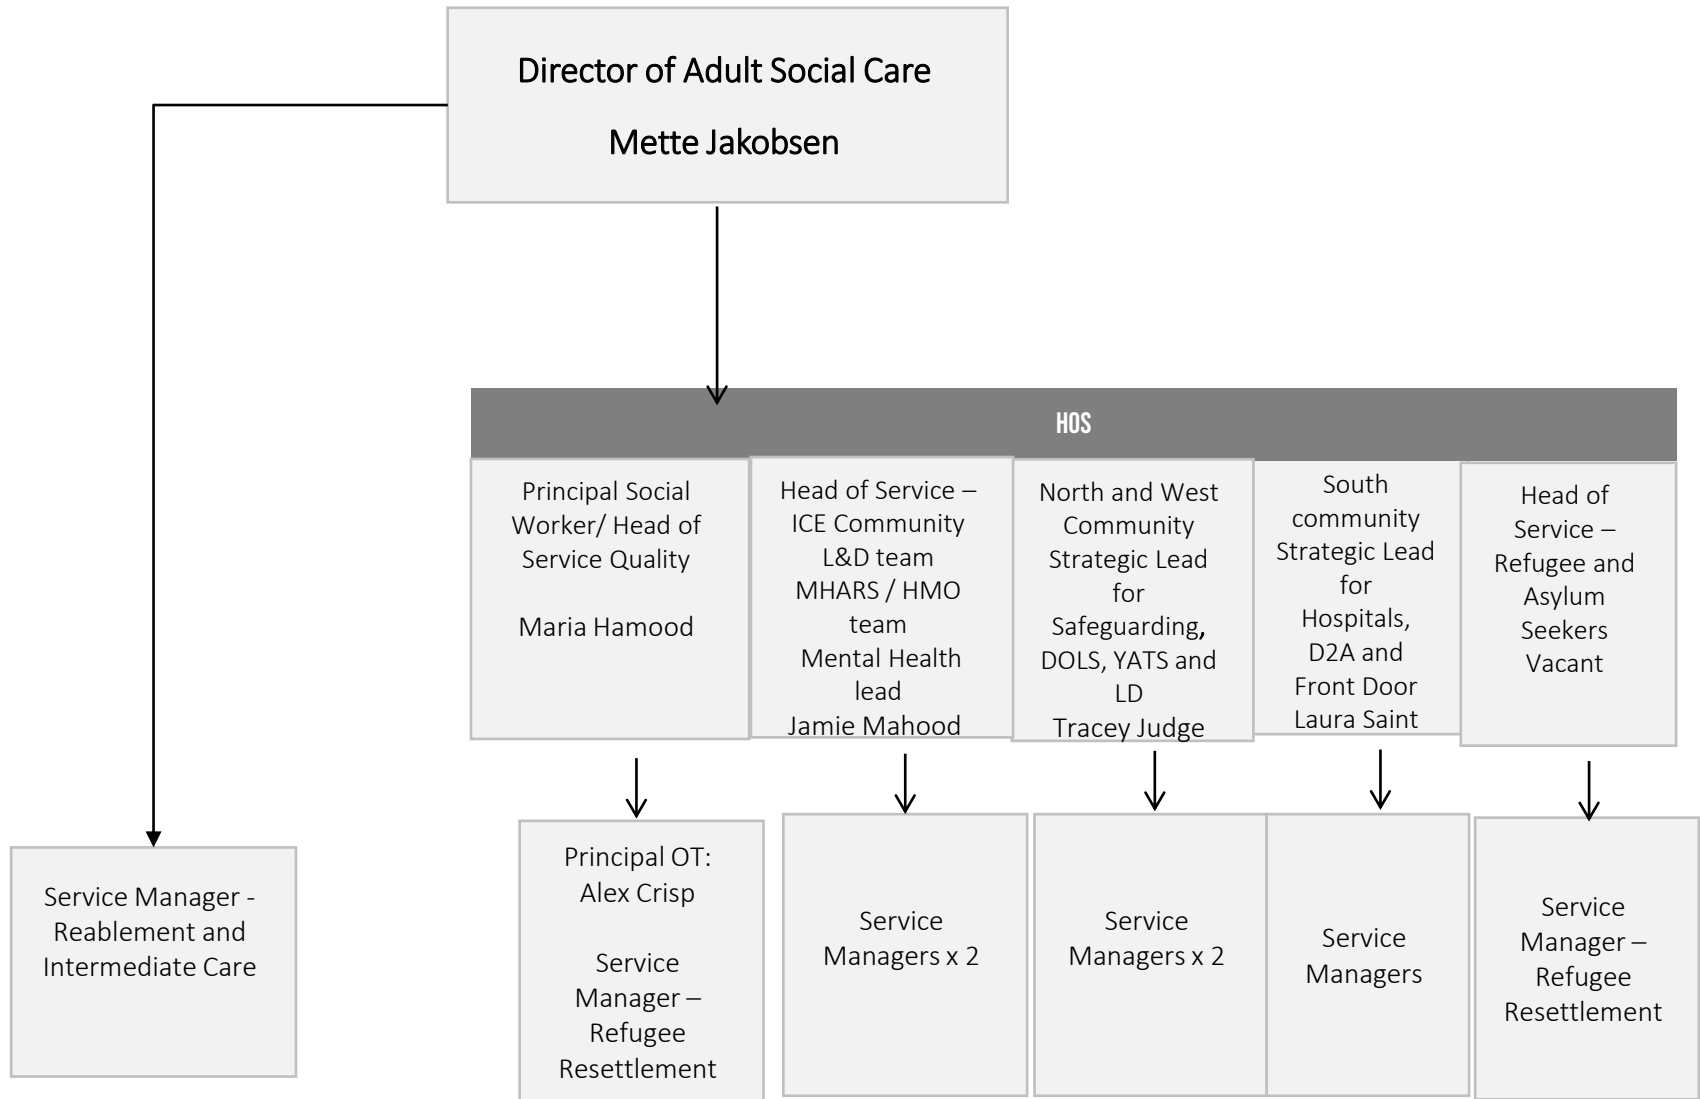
Director of Adult Social Care

Mette Jakobsen

HOS

Principal Social Worker/ Head of Service Quality

Maria Hamood

Head of Service – ICE Community L&D team MHARS / HMO team Mental Health lead Jamie Mahood

North and West Community Strategic Lead for Safeguarding, DOLS, YATS and LD Tracey Judge

South community Strategic Lead for Hospitals, D2A and Front Door Laura Saint

Head of Service – Refugee and Asylum Seekers Vacant

Service Manager - Reablement and Intermediate Care

Principal OT: Alex Crisp

Service Manager – Refugee Resettlement

Service Managers x 2

Service Managers x 2

Service Managers

Service Manager – Refugee Resettlement